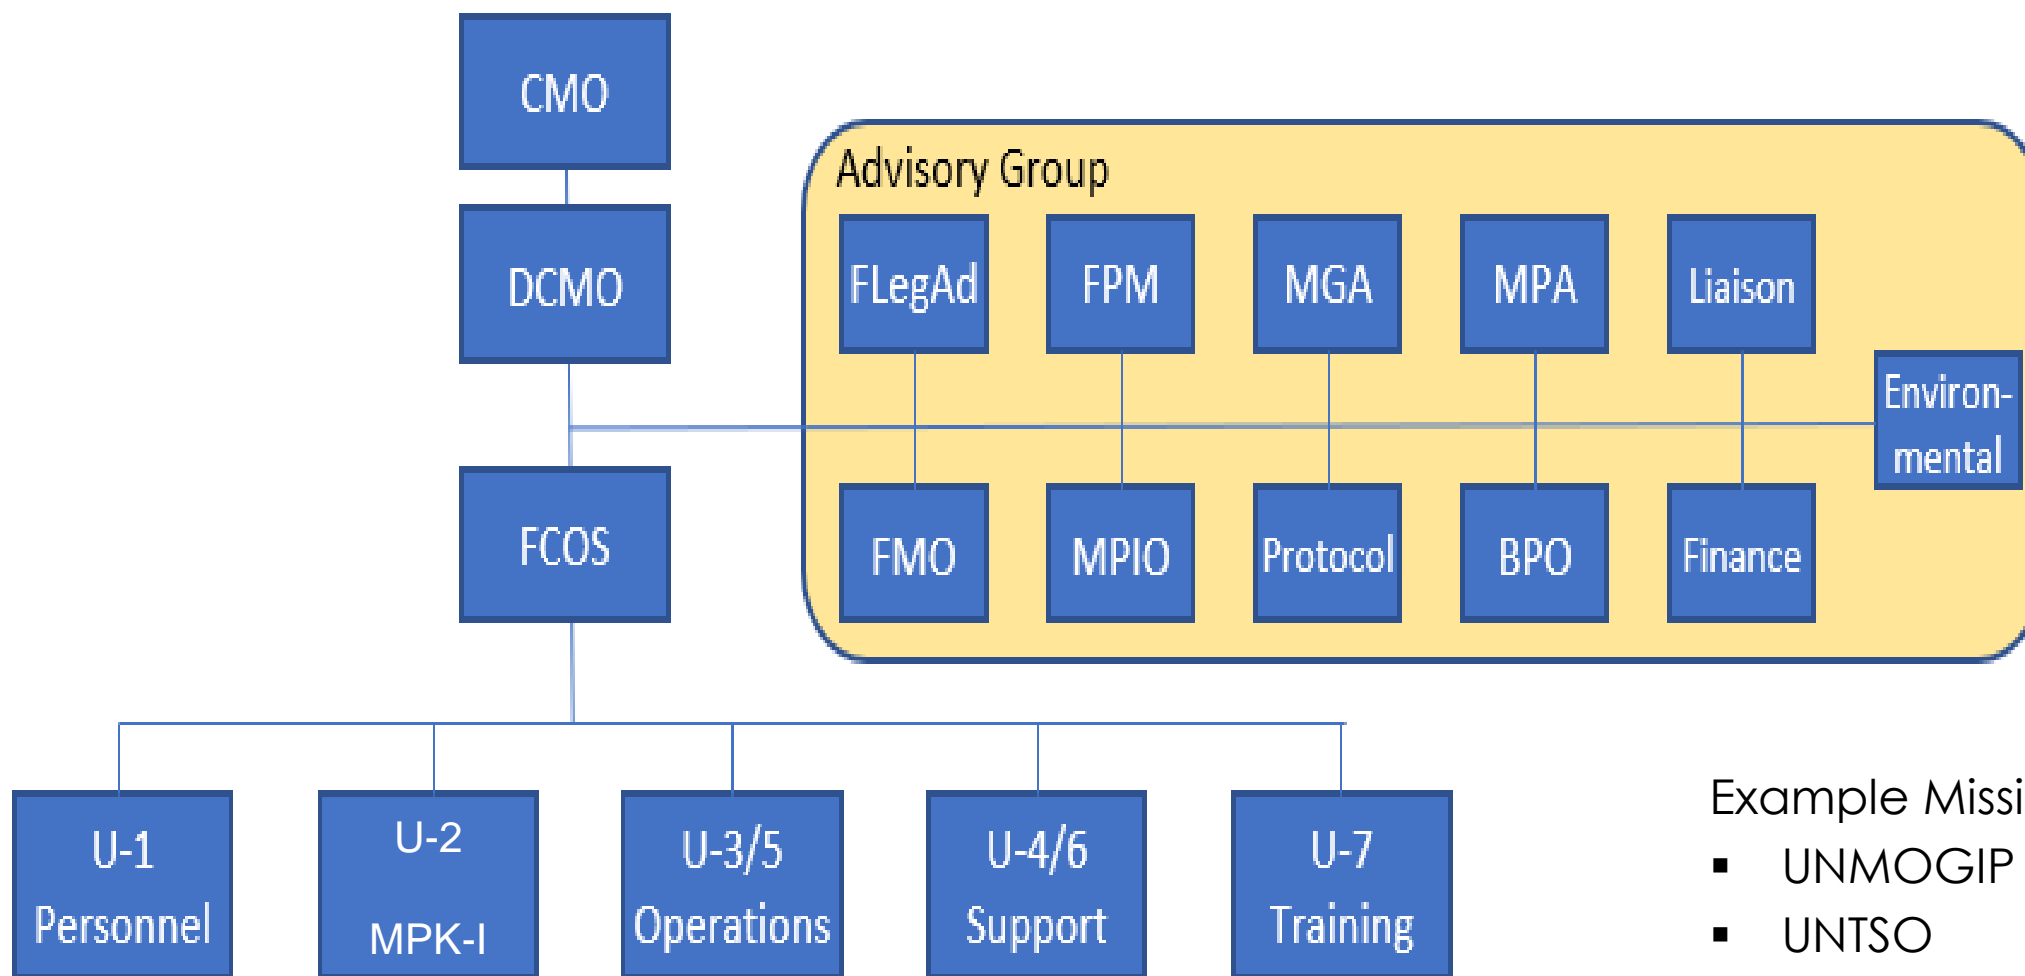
CMO

DCMO

FCOS

Advisory Group

FLegAd

FPM

MGA

MPA

Liaison

Environ-mental

FMO

MPIO

Protocol

BPO

Finance

U-1 Personnel

U-2 MPK-I

U-3/5 Operations

U-4/6 Support

U-7 Training

Example Missi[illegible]
- UNMOGIP
- UNTSO